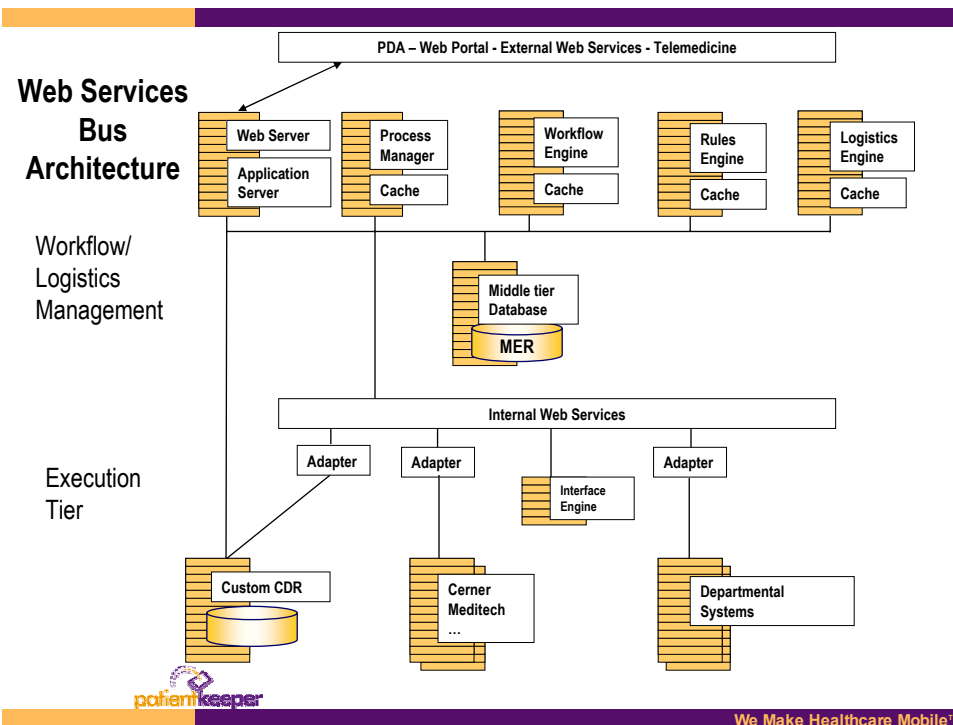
PDA – Web Portal - External Web Services - Telemedicine

Web Services Bus Architecture

Web Server

Application Server

Process Manager

Cache

Workflow Engine

Cache

Rules Engine

Cache

Logistics Engine

Cache

Workflow/ Logistics Management

Middle tier Database

MER

Internal Web Services

Execution Tier

Adapter

Adapter

Interface Engine

Adapter

Custom CDR

Cerner Meditech …

Departmental Systems

patientkeeper

We Make Healthcare Mobile